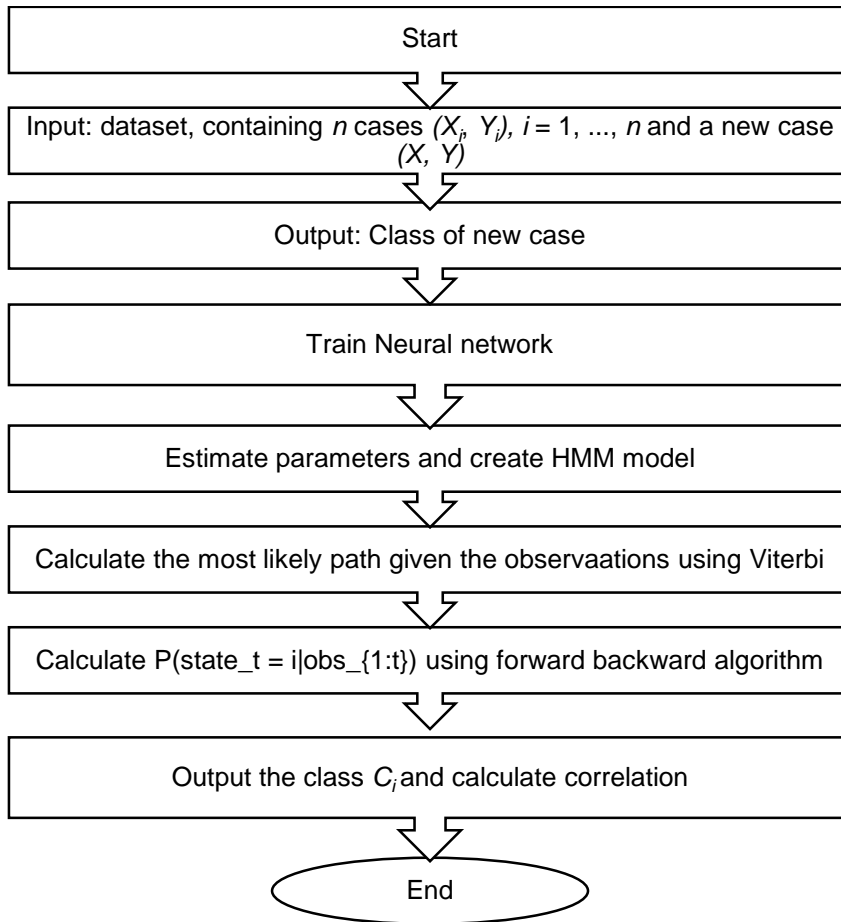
Start

Input: dataset, containing $n$ cases $(X_i, Y_i)$, $i = 1, ..., n$ and a new case $(X, Y)$

Output: Class of new case

Train Neural network

Estimate parameters and create HMM model

Calculate the most likely path given the observaations using Viterbi

Calculate P(state_t = i|obs_{1:t}) using forward backward algorithm

Output the class $C_i$ and calculate correlation

End